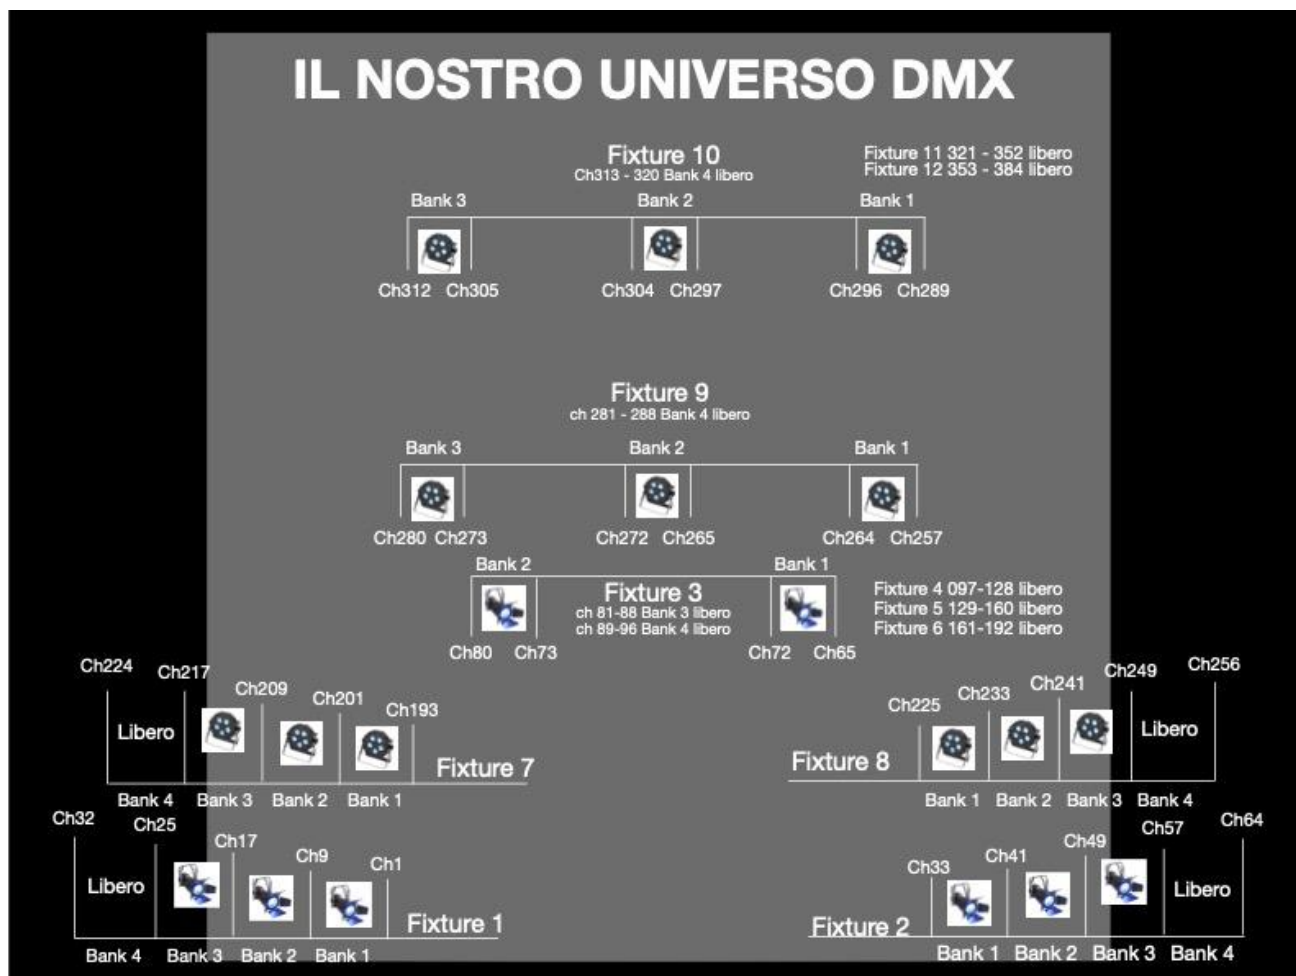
IL NOSTRO UNIVERSO DMX

Fixture 10
Ch313 - 320 Bank 4 libero

Fixture 11 321 - 352 libero
Fixture 12 353 - 384 libero

Bank 3 Bank 2 Bank 1

Ch312 Ch305 Ch304 Ch297 Ch296 Ch289

Fixture 9
ch 281 - 288 Bank 4 libero

Bank 3 Bank 2 Bank 1

Ch280 Ch273 Ch272 Ch265 Ch264 Ch257

Bank 2 Bank 1

Fixture 3
ch 81-88 Bank 3 libero
ch 89-96 Bank 4 libero

Fixture 4 097-128 libero
Fixture 5 129-160 libero
Fixture 6 161-192 libero

Ch80 Ch73 Ch72 Ch65

Ch224 Ch217 Ch209 Ch201 Ch193

Libero

Fixture 7

Bank 4 Bank 3 Bank 2 Bank 1

Ch225 Ch233 Ch241 Ch249 Ch256

Libero

Fixture 8

Bank 1 Bank 2 Bank 3 Bank 4

Ch32 Ch25 Ch17 Ch9 Ch1

Libero

Fixture 1

Bank 4 Bank 3 Bank 2 Bank 1

Ch33 Ch41 Ch49 Ch57 Ch64

Libero

Fixture 2

Bank 1 Bank 2 Bank 3 Bank 4